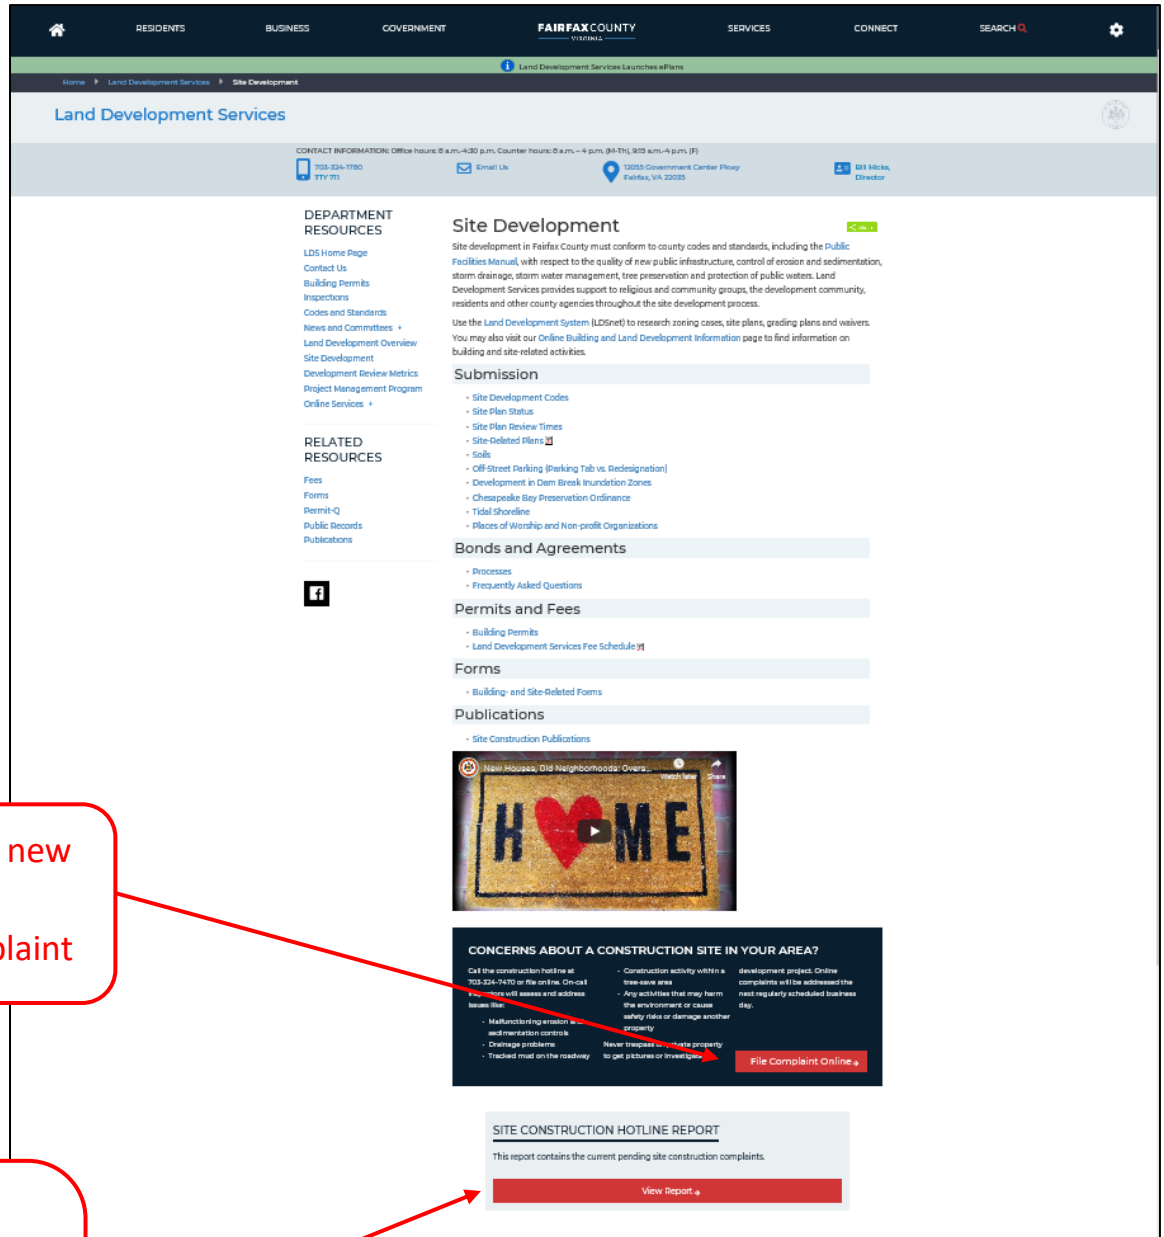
RESIDENTS BUSINESS GOVERNMENT FAIRFAX COUNTY VIRGINIA SERVICES CONNECT SEARCH

Land Development Services Launches ePlans

Home ▸ Land Development Services ▸ Site Development

Land Development Services

CONTACT INFORMATION: Office hours: 8 a.m.-4:30 p.m. Counter hours: 8 a.m. – 4 p.m. (M-Th), 9:15 a.m.-4 p.m. (F)

703-324-1780 TTY 711

Email Us

12055 Government Center Pkwy Fairfax, VA 22035

Bill Hicks, Director

DEPARTMENT RESOURCES

LDS Home Page
Contact Us
Building Permits
Inspections
Codes and Standards
News and Committees +
Land Development Overview
Site Development
Development Review Metrics
Project Management Program
Online Services +

RELATED RESOURCES

Fees
Forms
Permit-Q
Public Records
Publications

Site Development

Site development in Fairfax County must conform to county codes and standards, including the Public Facilities Manual, with respect to the quality of new public infrastructure, control of erosion and sedimentation, storm drainage, storm water management, tree preservation and protection of public waters. Land Development Services provides support to religious and community groups, the development community, residents and other county agencies throughout the site development process.

Use the Land Development System (LDSnet) to research zoning cases, site plans, grading plans and waivers. You may also visit our Online Building and Land Development Information page to find information on building and site-related activities.

Submission

- Site Development Codes
- Site Plan Status
- Site Plan Review Times
- Site-Related Plans
- Soils
- Off-Street Parking (Parking Tab vs. Redesignation)
- Development in Dam Break Inundation Zones
- Chesapeake Bay Preservation Ordinance
- Tidal Shoreline
- Places of Worship and Non-profit Organizations

Bonds and Agreements

- Processes
- Frequently Asked Questions

Permits and Fees

- Building Permits
- Land Development Services Fee Schedule

Forms

- Building- and Site-Related Forms

Publications

- Site Construction Publications

New Houses, Old Neighborhoods: Overs...
Watch later Share

HOME

CONCERNS ABOUT A CONSTRUCTION SITE IN YOUR AREA?

Call the construction hotline at 703-324-7470 or file online. On-call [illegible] will assess and address issues like:
- Malfunctioning erosion and sedimentation controls
- Drainage problems
- Tracked mud on the roadway

- Construction activity within a tree-save area
- Any activities that may harm the environment or cause safety risks or damage another property
Never trespass on private property to get pictures or investigate.

development project. Online complaints will be addressed the next regularly scheduled business day.

File Complaint Online

SITE CONSTRUCTION HOTLINE REPORT

This report contains the current pending site construction complaints.

View Report

new

laint